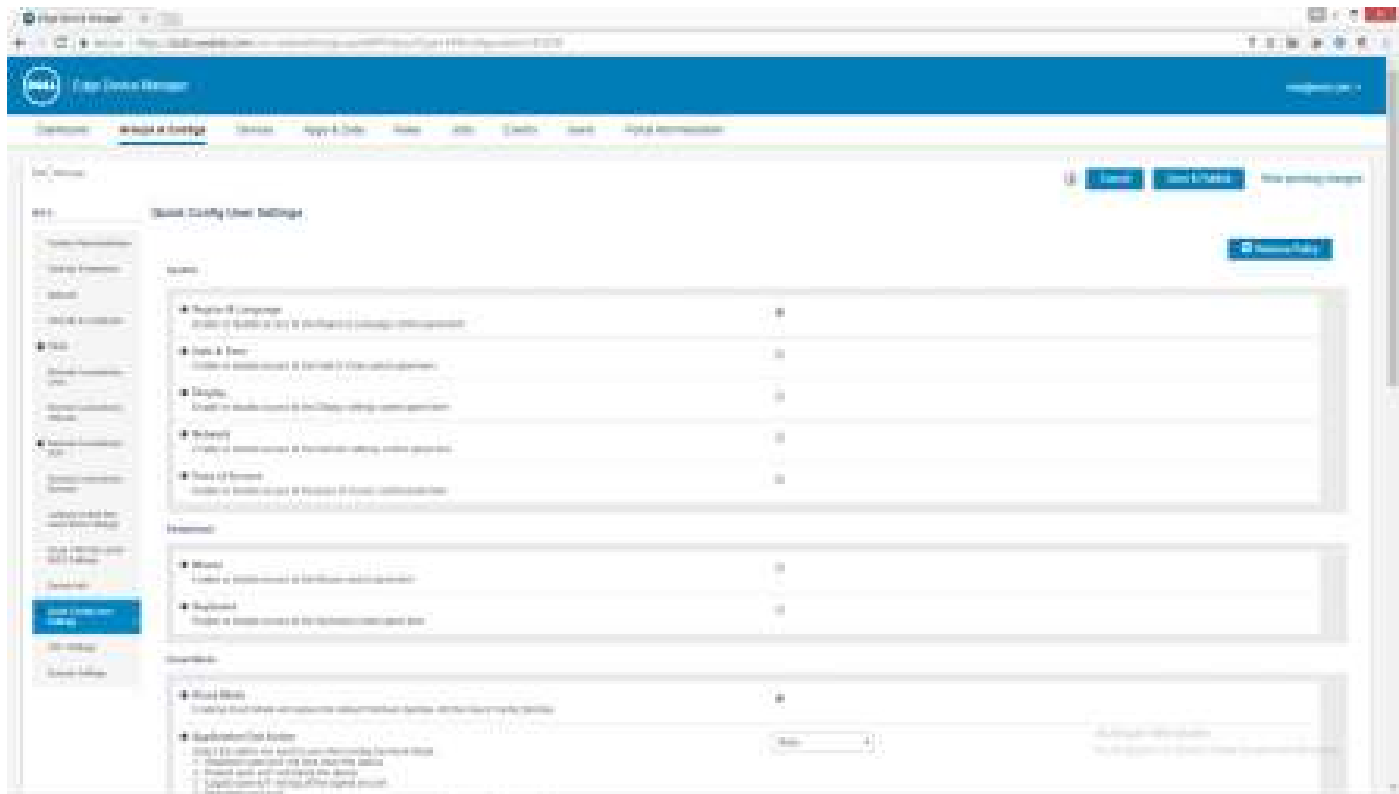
Edge Device Manager

DELL Edge Device Manager

Dashboard Groups & Configs Devices Apps & Data Rules Jobs Events Users Portal Administration

Cancel Save & Publish

Quick Config User Settings

Remove Policy

System

Region & Language
Enable or disable access to the Region & Language control panel item

Date & Time
Enable or disable access to the Date & Time control panel item

Display
Enable or disable access to the Display settings control panel item

Network
Enable or disable access to the Network settings control panel item

Ease of Access
Enable or disable access to the Ease of Access control panel item

Peripheral

Mouse
Enable or disable access to the Mouse control panel item

Keyboard
Enable or disable access to the Keyboard control panel item

Kiosk Mode

Kiosk Mode

Application Exit Action

None

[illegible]